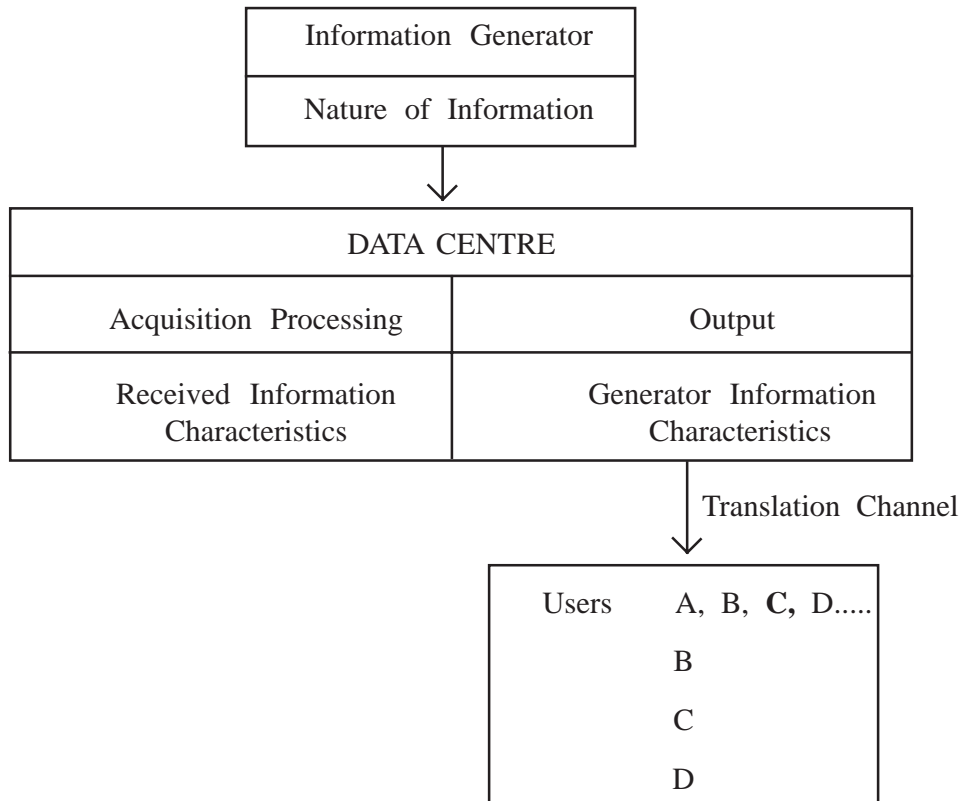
Information Generator

Nature of Information

DATA CENTRE

Acquisition Processing

Output

Received Information Characteristics

Generator Information Characteristics

Translation Channel

Users A, B, C, D.....

B

C

D